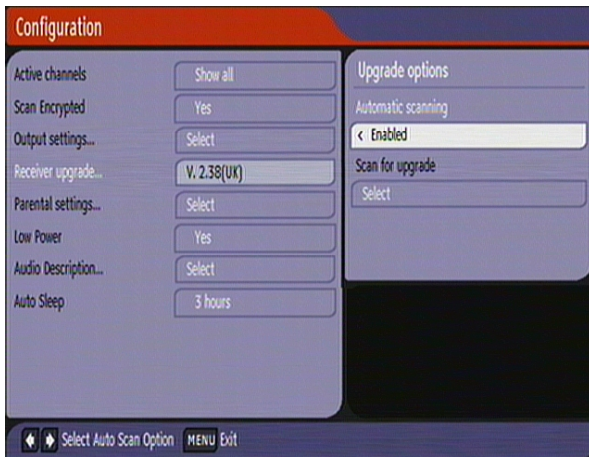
Configuration

| Active channels | Show all |
|---|---|
| Scan Encrypted | Yes |
| Output settings... | Select |
| Receiver upgrade... | V. 2.38(UK) |
| Parental settings... | Select |
| Low Power | Yes |
| Audio Description... | Select |
| Auto Sleep | 3 hours |

Upgrade options

Automatic scanning

‹ Enabled

Scan for upgrade

Select

Select Auto Scan Option MENU Exit